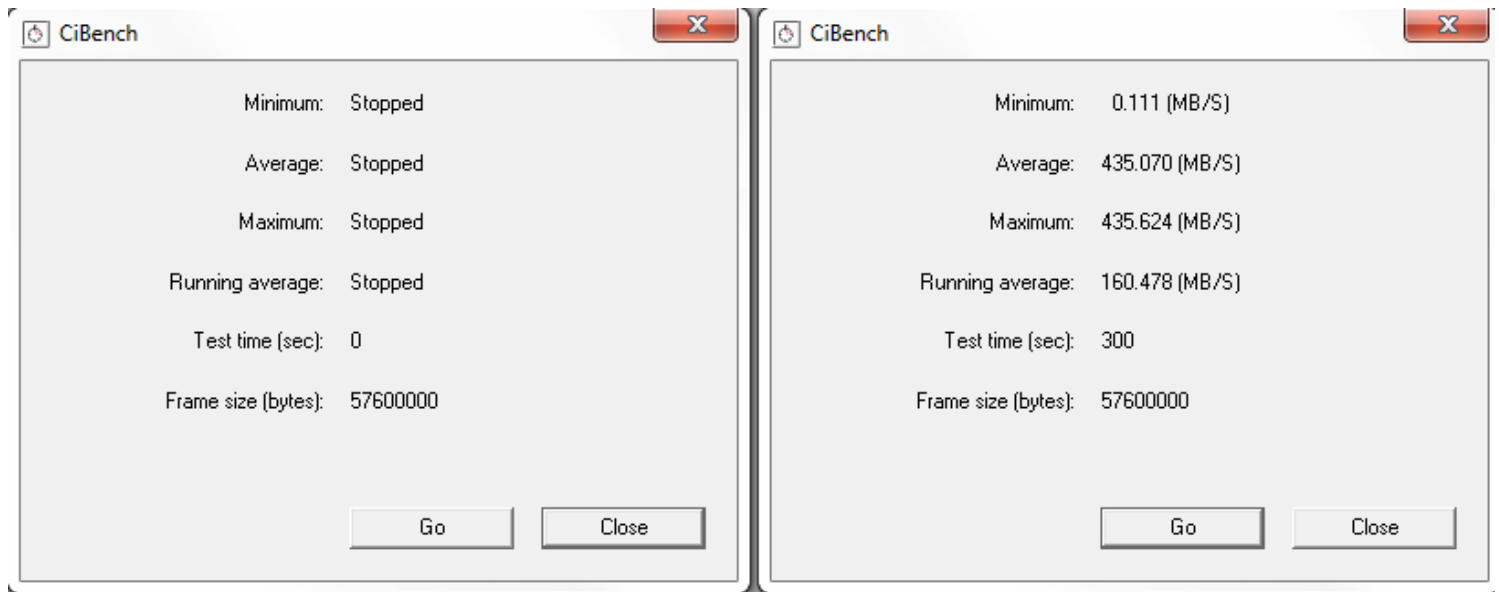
CiBench

Minimum: Stopped

Average: Stopped

Maximum: Stopped

Running average: Stopped

Test time (sec): 0

Frame size (bytes): 57600000

Go

Close

CiBench

Minimum: 0.111 (MB/S)

Average: 435.070 (MB/S)

Maximum: 435.624 (MB/S)

Running average: 160.478 (MB/S)

Test time (sec): 300

Frame size (bytes): 57600000

Go

Close